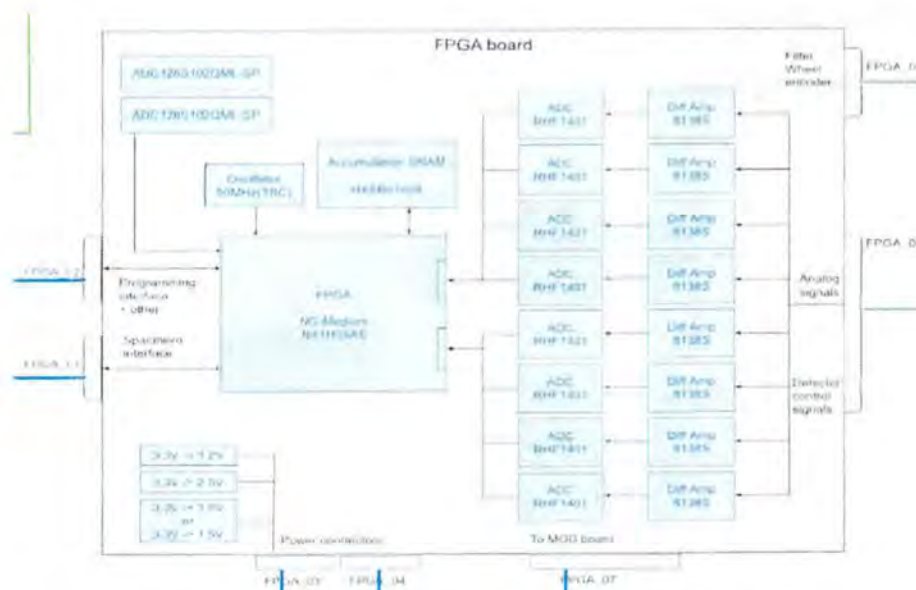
FPGA board

ADC128S102QML-SP

ADC128S102QML-SP

Oscillator 50MHz(TBC)

Accumulator SRAM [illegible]

FPGA

NG-Medium NX1H35AS

Programming interface + other

Spacewire interface

FPGA 12

FPGA 11

ADC RHF1401

ADC RHF1401

ADC RHF1401

ADC RHF1401

ADC RHF1401

ADC RHF1401

ADC RHF1401

ADC RHF1401

Diff Amp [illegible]

Diff Amp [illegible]

Diff Amp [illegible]

Diff Amp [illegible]

Diff Amp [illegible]

Diff Amp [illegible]

Diff Amp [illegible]

Diff Amp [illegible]

Filter Wheel encoder

FPGA 0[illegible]

FPGA 0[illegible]

Analog signals

Detector control signals

3.3V -> 1.2V

3.3V -> 2.5V

3.3V -> 1.8V or 3.3V -> 1.5V

Power connection

To MGG board

FPGA 03

FPGA 04

FPGA 07